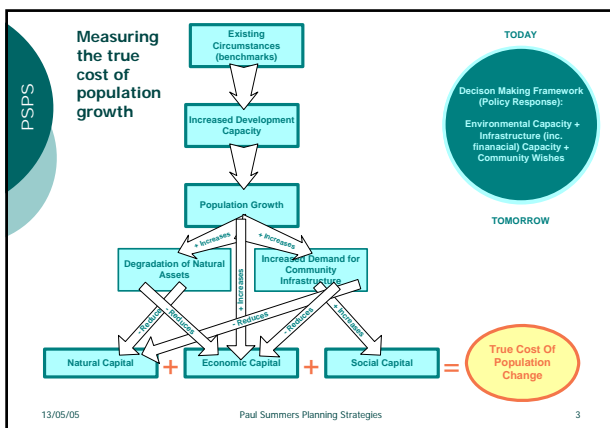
PSPS

Measuring the true cost of population growth

Existing Circumstances (benchmarks)

Increased Development Capacity

Population Growth

+ Increases

+ Increases

+ Increases

Degradation of Natural Assets

Increased Demand for Community Infrastructure

- Reduces

- Reduces

- Reduces

- Reduces

+ Increases

Natural Capital + Economic Capital + Social Capital = True Cost Of Population Change

TODAY

Decison Making Framework (Policy Response):

Environmental Capacity + Infrastructure (inc. finanacial) Capacity + Community Wishes

TOMORROW

13/05/05 Paul Summers Planning Strategies 3